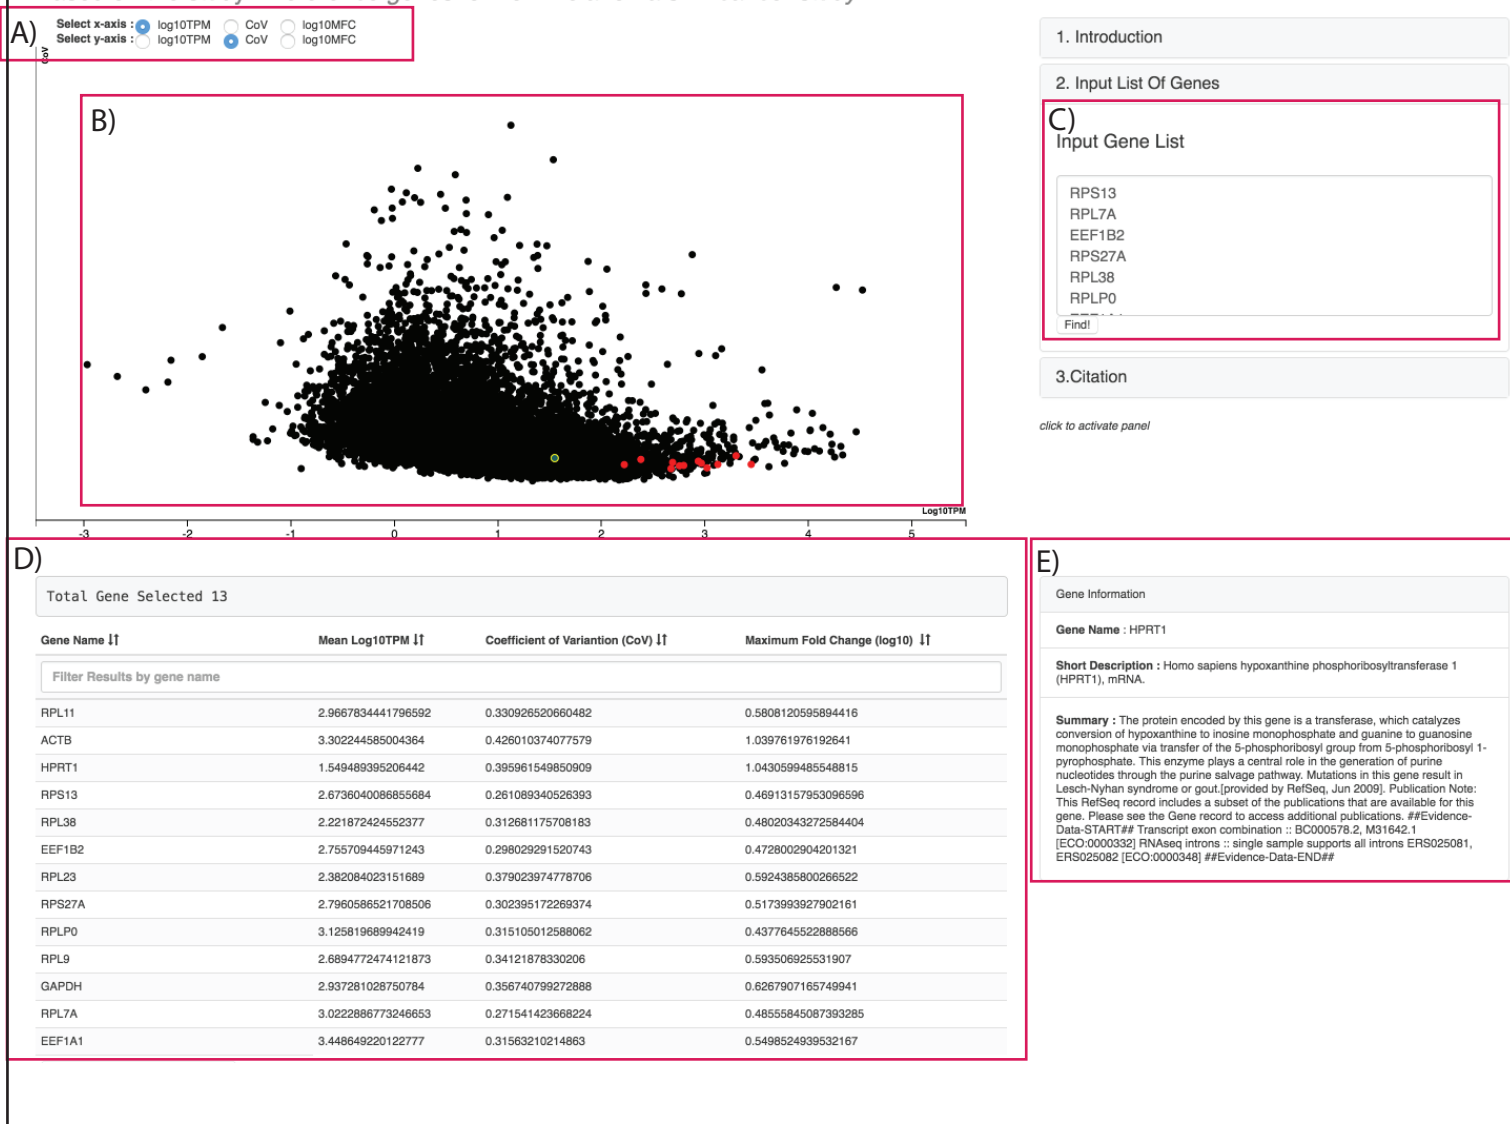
A)
Select x-axis : log10TPM CoV log10MFC
Select y-axis : log10TPM CoV log10MFC

CoV

B)

Log10TPM
-3 -2 -1 0 1 2 3 4 5

1. Introduction

2. Input List Of Genes

C)
Input Gene List

RPS13
RPL7A
EEF1B2
RPS27A
RPL38
RPLP0
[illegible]

Find!

3.Citation

click to activate panel

D)

Total Gene Selected 13

| Gene Name | Mean Log10TPM | Coefficient of Variantion (CoV) | Maximum Fold Change (log10) |
|---|---|---|---|
| Filter Results by gene name | | | |
| RPL11 | 2.9667834441796592 | 0.330926520660482 | 0.5808120595894416 |
| ACTB | 3.302244585004364 | 0.426010374077579 | 1.039761976192641 |
| HPRT1 | 1.549489395206442 | 0.395961549850909 | 1.0430599485548815 |
| RPS13 | 2.6736040086855684 | 0.261089340526393 | 0.46913157953096596 |
| RPL38 | 2.221872424552377 | 0.312681175708183 | 0.48020343272584404 |
| EEF1B2 | 2.755709445971243 | 0.298029291520743 | 0.4728002904201321 |
| RPL23 | 2.382084023151689 | 0.379023974778706 | 0.5924385800266522 |
| RPS27A | 2.7960586521708506 | 0.302395172269374 | 0.5173993927902161 |
| RPLP0 | 3.125819689942419 | 0.315105012588062 | 0.4377645522888566 |
| RPL9 | 2.6894772474121873 | 0.34121878330206 | 0.593506925531907 |
| GAPDH | 2.937281028750784 | 0.356740799272888 | 0.6267907165749941 |
| RPL7A | 3.0222886773246653 | 0.271541423668224 | 0.48555845087393285 |
| EEF1A1 | 3.448649220122777 | 0.31563210214863 | 0.5498524939532167 |

E)

Gene Information

Gene Name : HPRT1

Short Description : Homo sapiens hypoxanthine phosphoribosyltransferase 1 (HPRT1), mRNA.

Summary : The protein encoded by this gene is a transferase, which catalyzes conversion of hypoxanthine to inosine monophosphate and guanine to guanosine monophosphate via transfer of the 5-phosphoribosyl group from 5-phosphoribosyl 1-pyrophosphate. This enzyme plays a central role in the generation of purine nucleotides through the purine salvage pathway. Mutations in this gene result in Lesch-Nyhan syndrome or gout.[provided by RefSeq, Jun 2009]. Publication Note: This RefSeq record includes a subset of the publications that are available for this gene. Please see the Gene record to access additional publications. ##Evidence-Data-START## Transcript exon combination :: BC000578.2, M31642.1 [ECO:0000332] RNAseq introns :: single sample supports all introns ERS025081, ERS025082 [ECO:0000348] ##Evidence-Data-END##